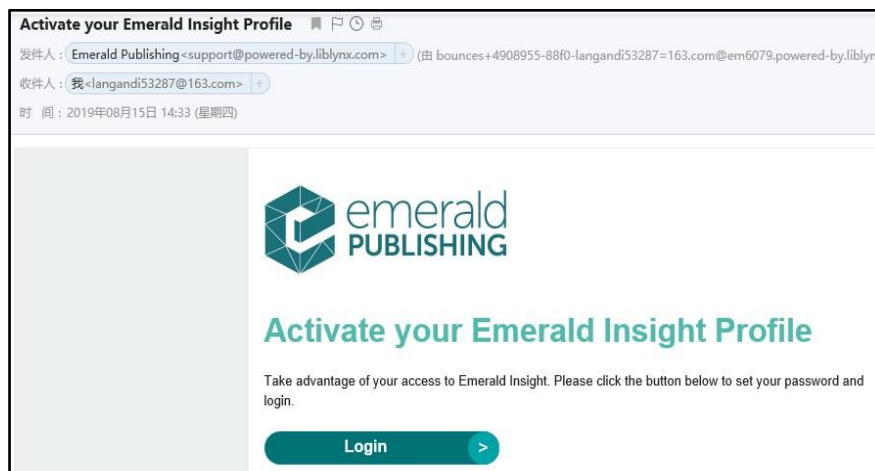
Activate your Emerald Insight Profile

发件人：Emerald Publishing<support@powered-by.liblynx.com> + (由 bounces+4908955-88f0-langandi53287=163.com@em6079.powered-by.liblyn

收件人：我<langandi53287@163.com> +

时 间：2019年08月15日 14:33 (星期四)

emerald PUBLISHING

Activate your Emerald Insight Profile

Take advantage of your access to Emerald Insight. Please click the button below to set your password and login.

Login >